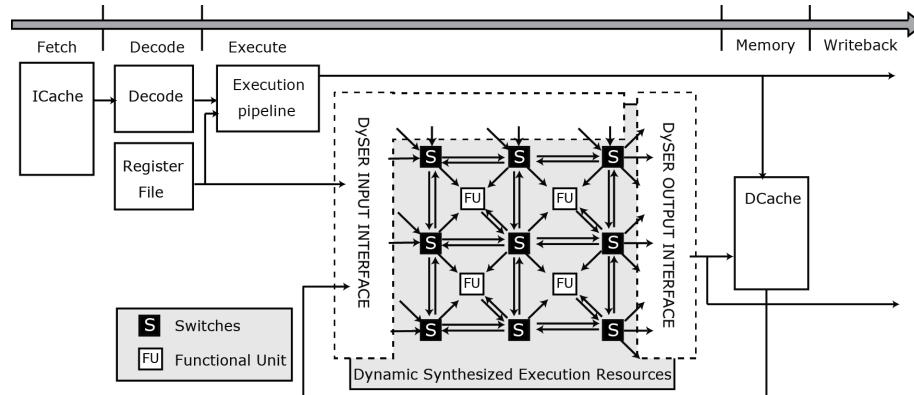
Fetch
Decode
Execute
Memory
Writeback

ICache
Decode
Execution pipeline
Register File

DySER INPUT INTERFACE

S S S
FU FU
S S S
FU FU
S S S

DySER OUTPUT INTERFACE

DCache

S Switches
FU Functional Unit

Dynamic Synthesized Execution Resources